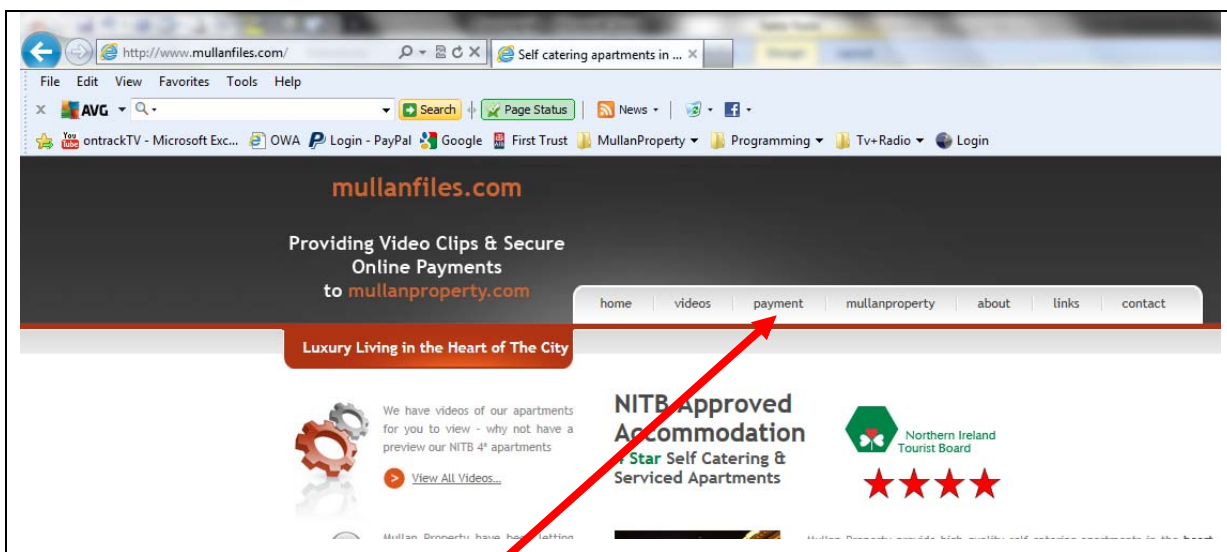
http://www.mullanfiles.com/
Self catering apartments in ...

File Edit View Favorites Tools Help

AVG Search Page Status News

ontrackTV - Microsoft Exc... OWA Login - PayPal Google First Trust MullanProperty Programming Tv+Radio Login

mullanfiles.com

Providing Video Clips & Secure Online Payments to mullanproperty.com

home videos payment mullanproperty about links contact

Luxury Living in the Heart of The City

We have videos of our apartments for you to view - why not have a preview our NITB 4* apartments

View All Videos...

NITB Approved Accommodation
4 Star Self Catering & Serviced Apartments

Northern Ireland Tourist Board

Mullan Property have been letting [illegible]

Mullan Property provide high quality self catering apartments in the heart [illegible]